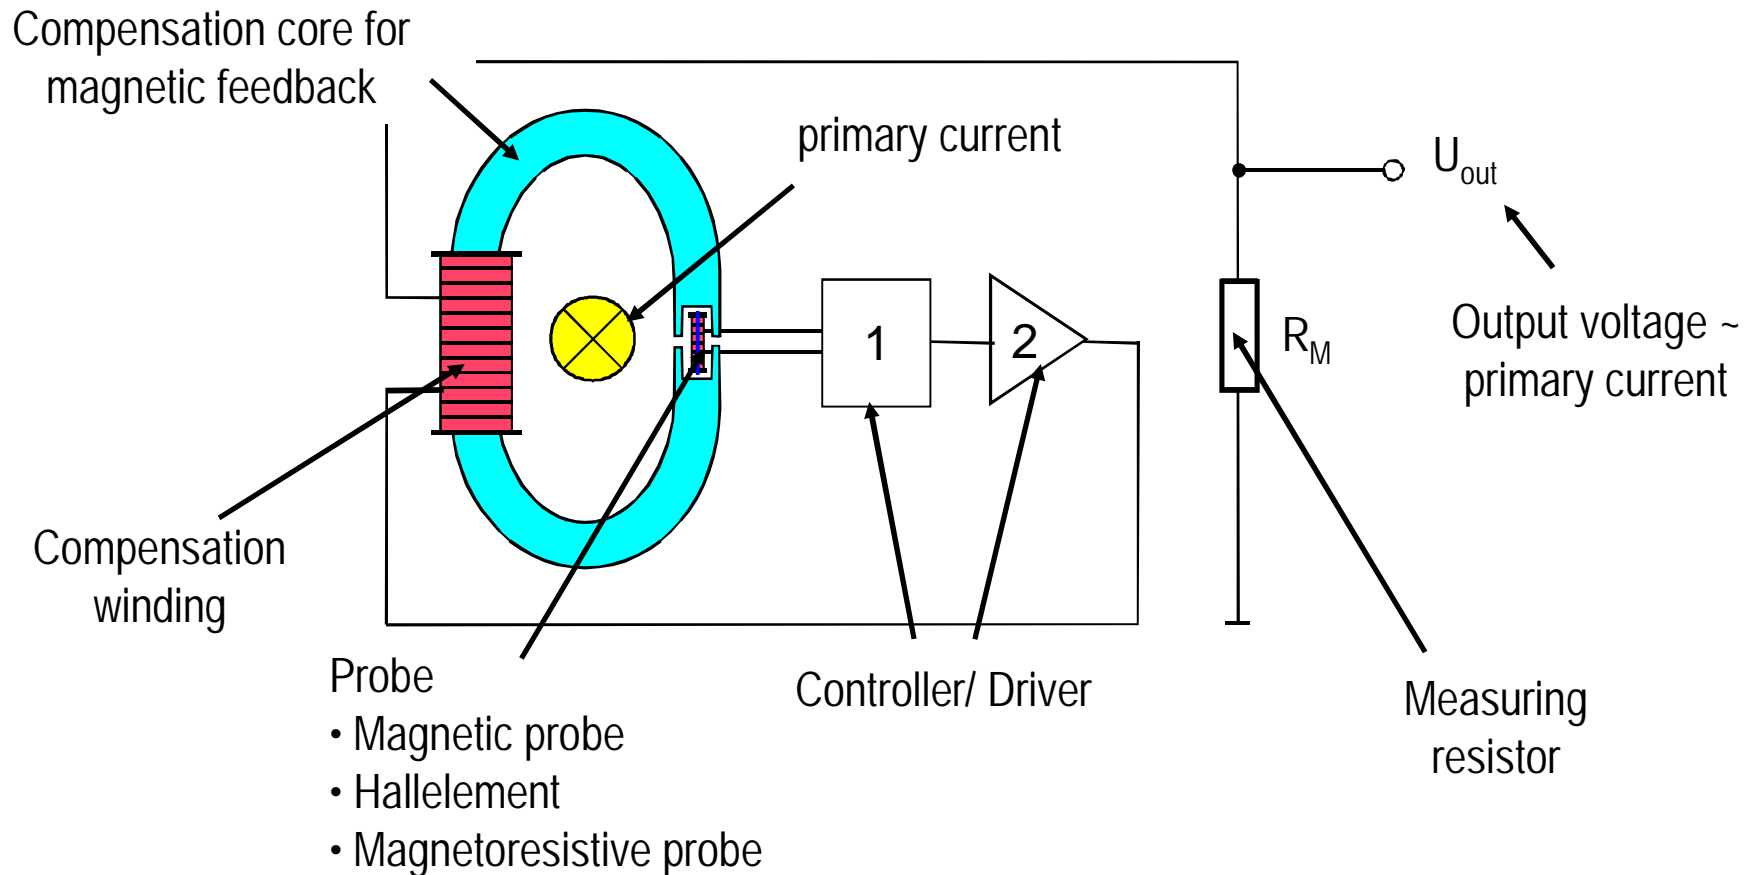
Compensation core for magnetic feedback

primary current

$U_{out}$

1

2

$R_M$

Output voltage ~ primary current

Compensation winding

Probe
• Magnetic probe
• Hallelement
• Magnetoresistive probe

Controller/ Driver

Measuring resistor